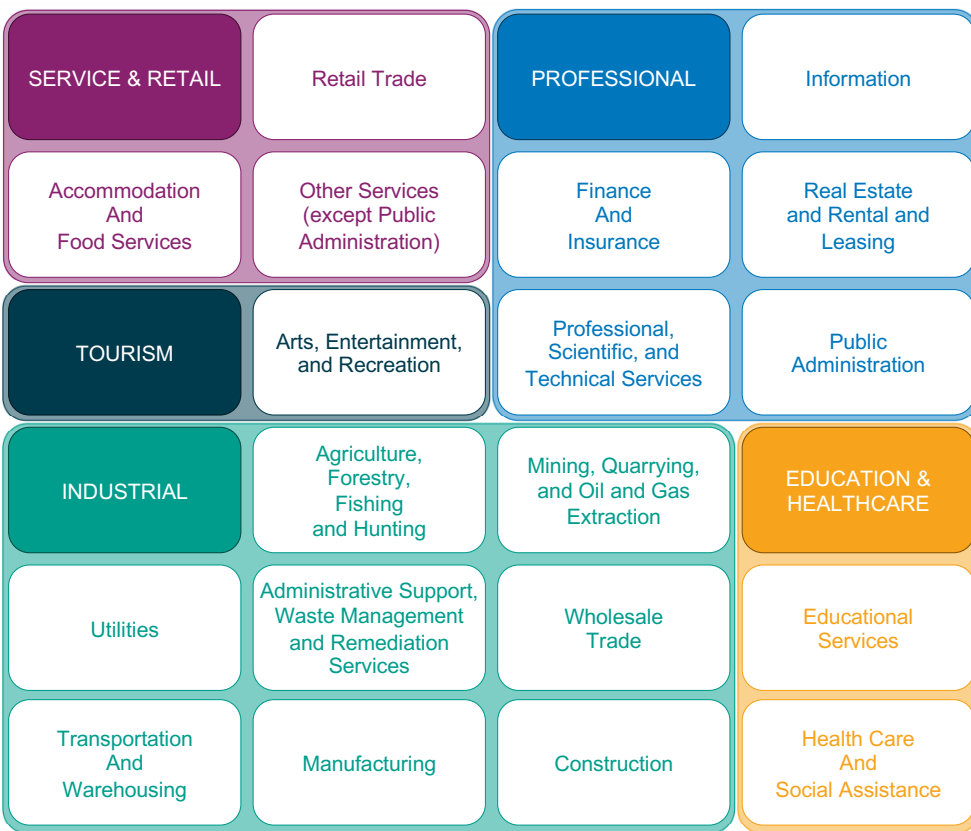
SERVICE & RETAIL

Retail Trade

Accommodation And Food Services

Other Services (except Public Administration)

PROFESSIONAL

Information

Finance And Insurance

Real Estate and Rental and Leasing

Professional, Scientific, and Technical Services

Public Administration

TOURISM

Arts, Entertainment, and Recreation

INDUSTRIAL

Agriculture, Forestry, Fishing and Hunting

Mining, Quarrying, and Oil and Gas Extraction

Utilities

Administrative Support, Waste Management and Remediation Services

Wholesale Trade

Transportation And Warehousing

Manufacturing

Construction

EDUCATION & HEALTHCARE

Educational Services

Health Care And Social Assistance